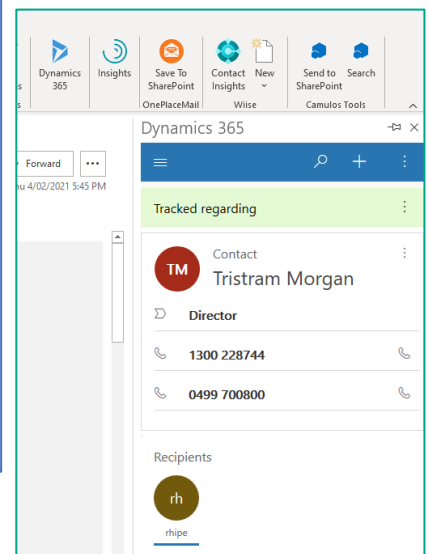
s
s

Dynamics 365

Insights

Save To SharePoint
OnePlaceMail

Contact Insights

New
Wiise

Send to SharePoint

Search
Camulos Tools

Forward

...

nu 4/02/2021 5:45 PM

Dynamics 365

Tracked regarding

TM

Contact

Tristram Morgan

Director

1300 228744

0499 700800

Recipients

rh

rhipe